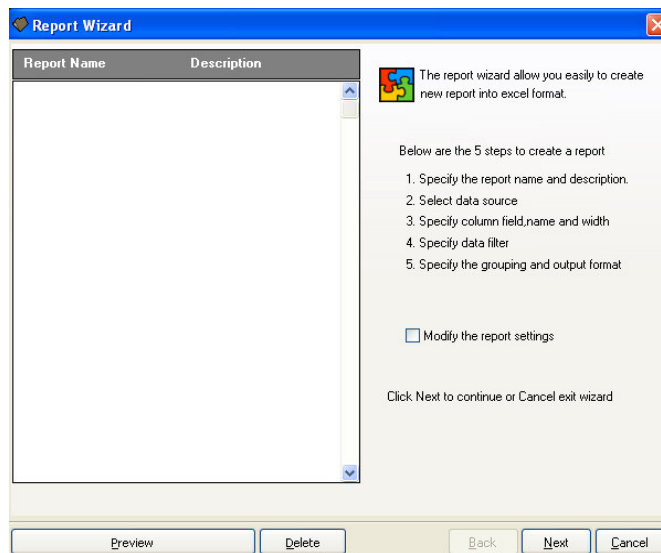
Report Wizard

| Report Name | Description |
|---|---|

The report wizard allow you easily to create new report into excel format.

Below are the 5 steps to create a report

1. Specify the report name and description.
2. Select data source
3. Specify column field,name and width
4. Specify data filter
5. Specify the grouping and output format

Modify the report settings

Click Next to continue or Cancel exit wizard

Preview Delete Back Next Cancel